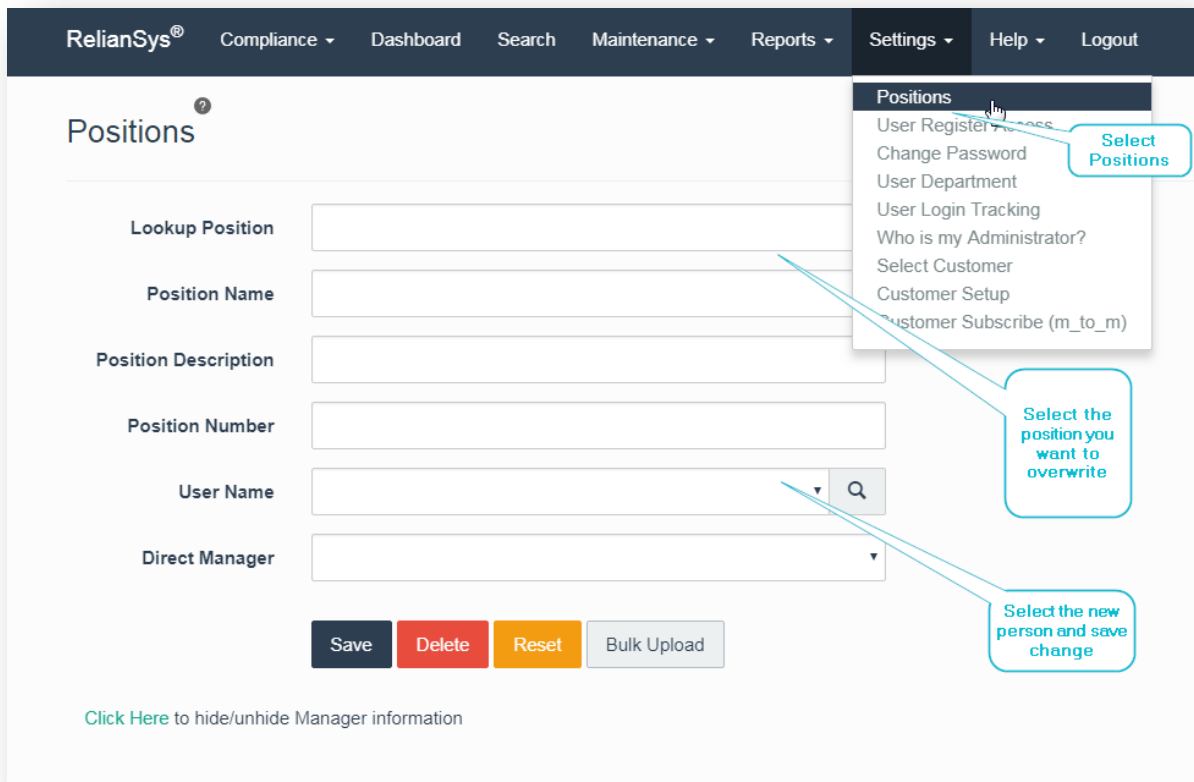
ReliançSys® Compliance Dashboard Search Maintenance Reports Settings Help Logout

Positions

Positions
User Register Access
Change Password
User Department
User Login Tracking
Who is my Administrator?
Select Customer
Customer Setup
Customer Subscribe (m_to_m)

Select Positions

Lookup Position

Position Name

Position Description

Position Number

User Name

Direct Manager

Select the position you want to overwrite

Select the new person and save change

Save Delete Reset Bulk Upload

Click Here to hide/unhide Manager information